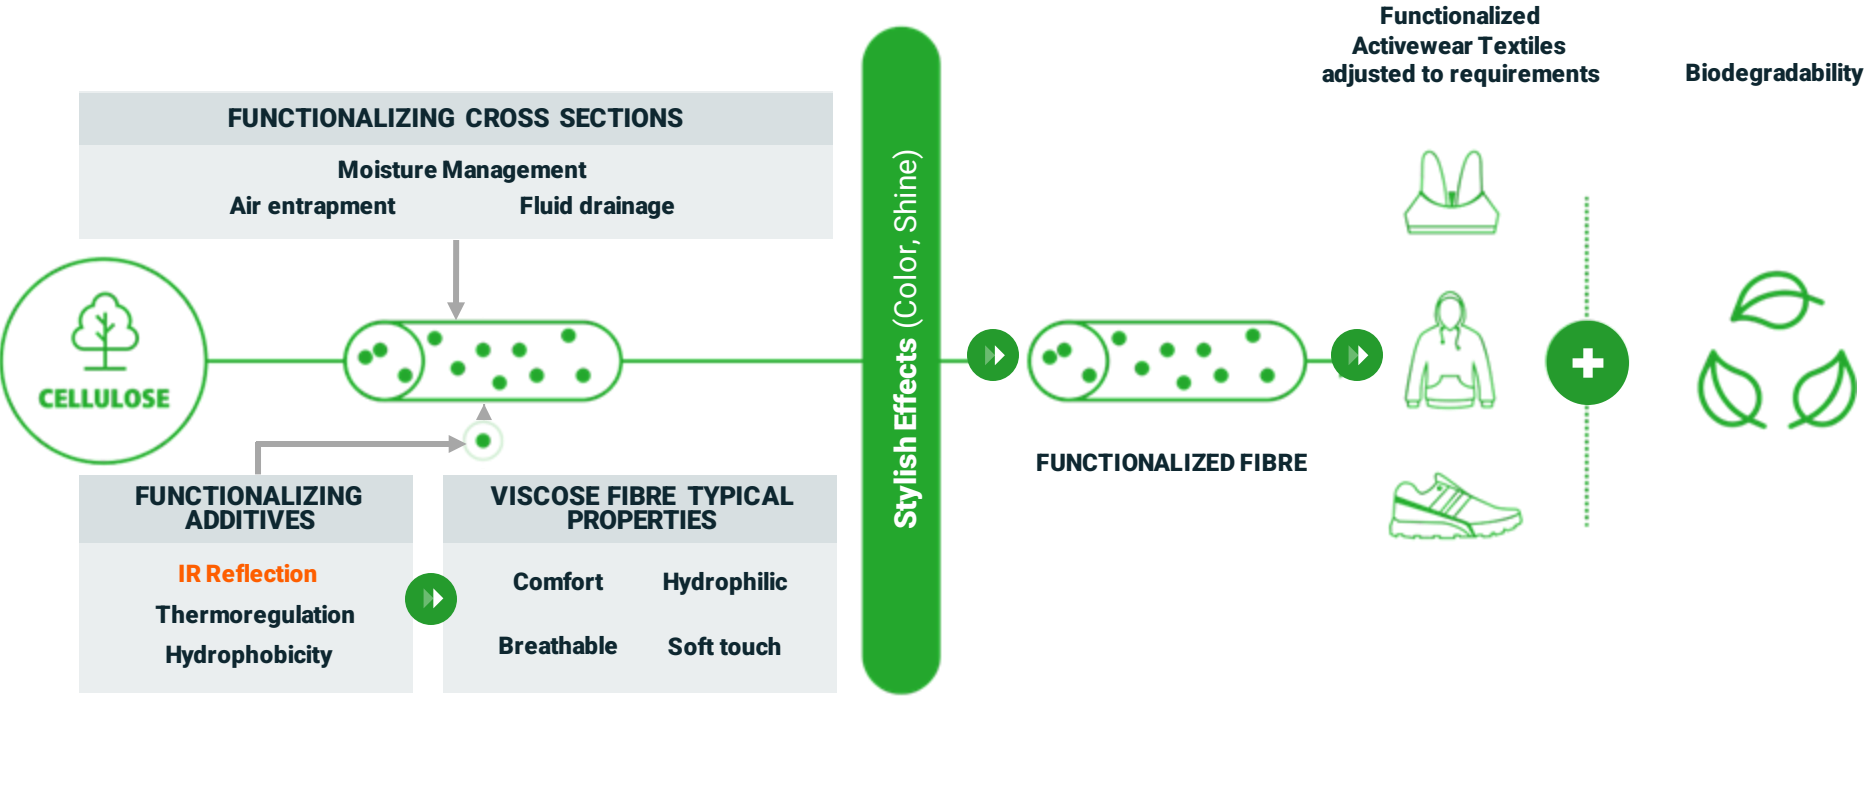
Functionalized Activewear Textiles adjusted to requirements

Biodegradability

FUNCTIONALIZING CROSS SECTIONS

Moisture Management

Air entrapment

Fluid drainage

CELLULOSE

Stylish Effects (Color, Shine)

FUNCTIONALIZED FIBRE

FUNCTIONALIZING ADDITIVES

IR Reflection

Thermoregulation

Hydrophobicity

VISCOSE FIBRE TYPICAL PROPERTIES

Comfort

Hydrophilic

Breathable

Soft touch